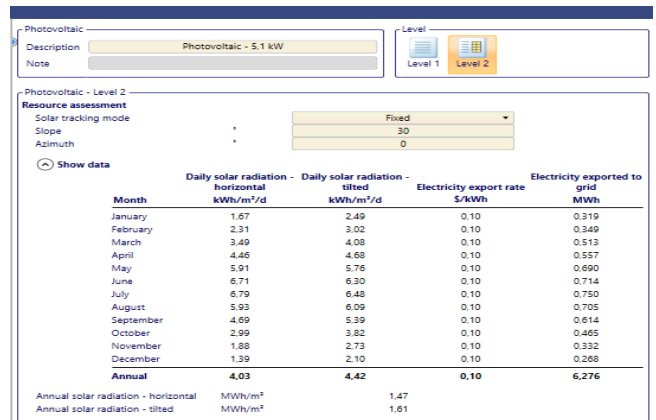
Photovoltaic

Description | Photovoltaic - 5,1 kW

Note

Level

Level 1 | Level 2

Photovoltaic - Level 2

Resource assessment

Solar tracking mode | | Fixed
Slope | ° | 30
Azimuth | ° | 0

Show data

| Month | Daily solar radiation - horizontal kWh/m²/d | Daily solar radiation - tilted kWh/m²/d | Electricity export rate $/kWh | Electricity exported to grid MWh |
|---|---|---|---|---|
| January | 1,67 | 2,49 | 0,10 | 0,319 |
| February | 2,31 | 3,02 | 0,10 | 0,349 |
| March | 3,49 | 4,08 | 0,10 | 0,513 |
| April | 4,46 | 4,68 | 0,10 | 0,557 |
| May | 5,91 | 5,76 | 0,10 | 0,690 |
| June | 6,71 | 6,30 | 0,10 | 0,714 |
| July | 6,79 | 6,48 | 0,10 | 0,750 |
| August | 5,93 | 6,09 | 0,10 | 0,705 |
| September | 4,69 | 5,39 | 0,10 | 0,614 |
| October | 2,99 | 3,82 | 0,10 | 0,465 |
| November | 1,88 | 2,73 | 0,10 | 0,332 |
| December | 1,39 | 2,10 | 0,10 | 0,268 |
| Annual | 4,03 | 4,42 | 0,10 | 6,276 |

Annual solar radiation - horizontal | MWh/m² | 1,47
Annual solar radiation - tilted | MWh/m² | 1,61